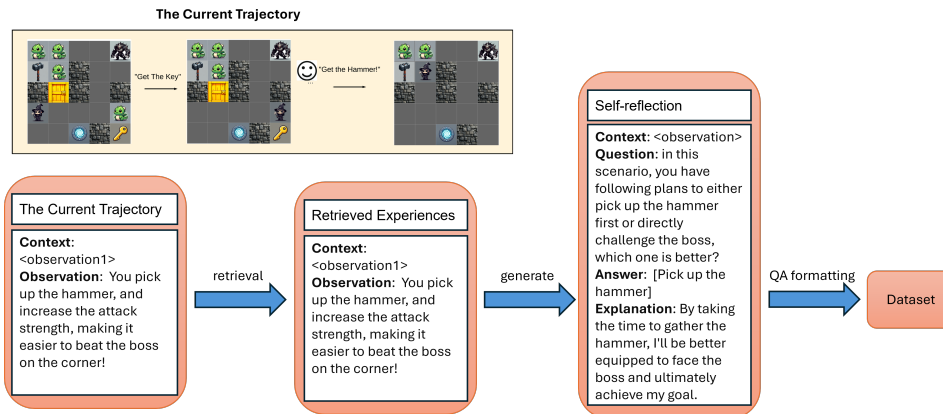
The Current Trajectory

"Get The Key"

"Get the Hammer!"

The Current Trajectory

**Context**: <observation1>
**Observation**: You pick up the hammer, and increase the attack strength, making it easier to beat the boss on the corner!

retrieval

Retrieved Experiences

**Context**: <observation1>
**Observation**: You pick up the hammer, and increase the attack strength, making it easier to beat the boss on the corner!

generate

Self-reflection

**Context**: <observation>
**Question**: in this scenario, you have following plans to either pick up the hammer first or directly challenge the boss, which one is better?
**Answer**: [Pick up the hammer]
**Explanation**: By taking the time to gather the hammer, I'll be better equipped to face the boss and ultimately achieve my goal.

QA formatting

Dataset